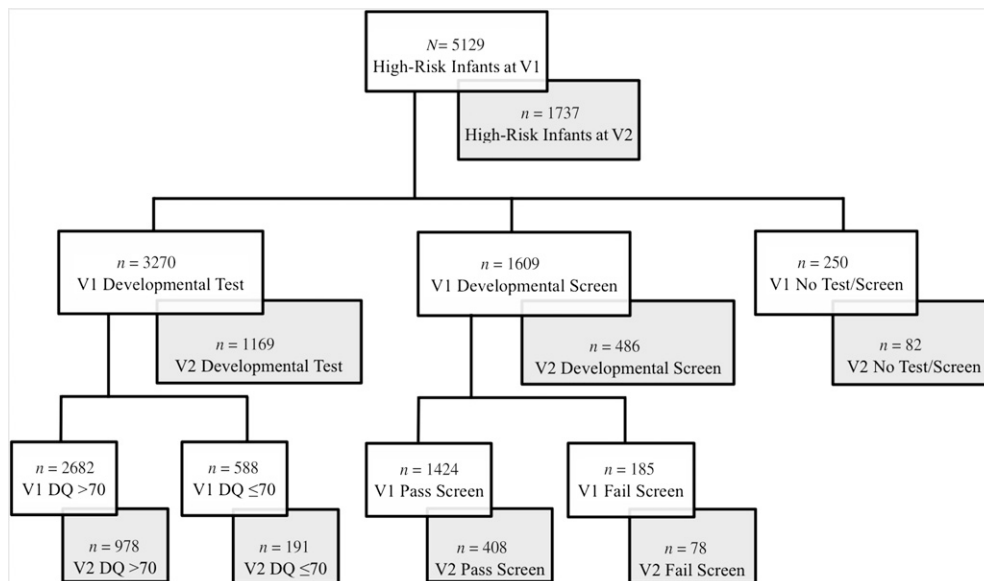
$N = 5129$
High-Risk Infants at V1

$n = 1737$
High-Risk Infants at V2

$n = 3270$
V1 Developmental Test

$n = 1169$
V2 Developmental Test

$n = 1609$
V1 Developmental Screen

$n = 486$
V2 Developmental Screen

$n = 250$
V1 No Test/Screen

$n = 82$
V2 No Test/Screen

$n = 2682$
V1 DQ >70

$n = 978$
V2 DQ >70

$n = 588$
V1 DQ ≤70

$n = 191$
V2 DQ ≤70

$n = 1424$
V1 Pass Screen

$n = 408$
V2 Pass Screen

$n = 185$
V1 Fail Screen

$n = 78$
V2 Fail Screen